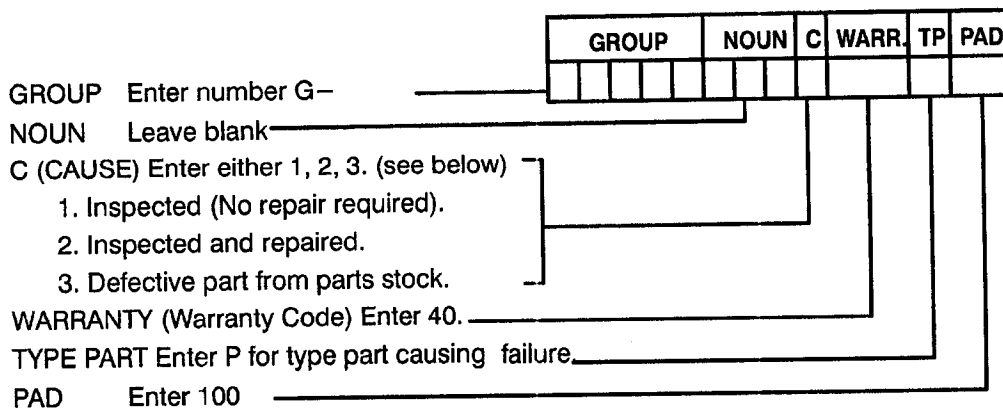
| GROUP | NOUN | C | WARR. | TP | PAD |
|---|---|---|---|---|---|
| | | | | | |

GROUP Enter number G–

NOUN Leave blank

C (CAUSE) Enter either 1, 2, 3. (see below)

1. Inspected (No repair required).

2. Inspected and repaired.

3. Defective part from parts stock.

WARRANTY (Warranty Code) Enter 40.

TYPE PART Enter P for type part causing failure.

PAD Enter 100